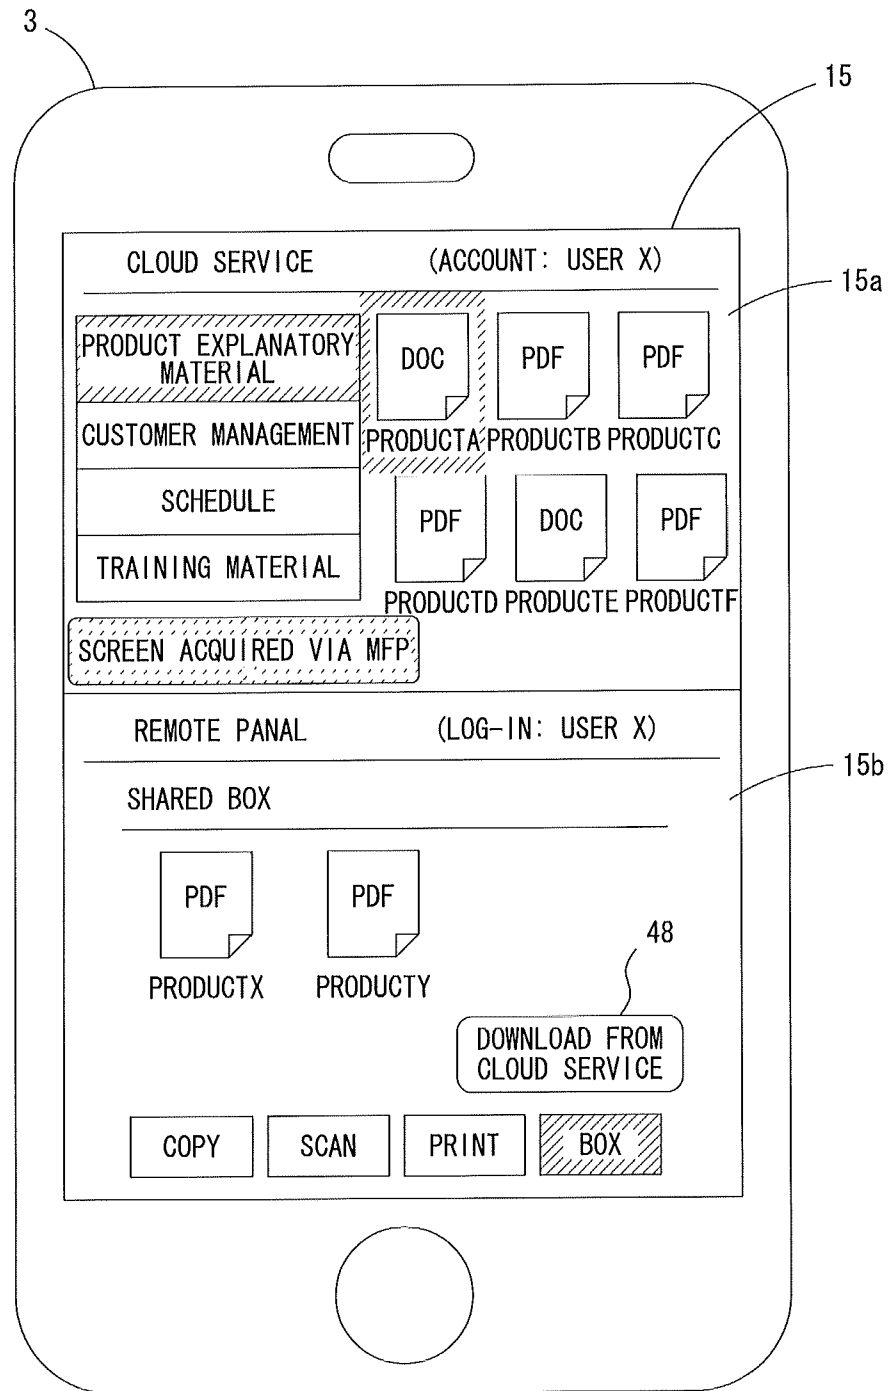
3

15

CLOUD SERVICE (ACCOUNT: USER X)

15a

PRODUCT EXPLANATORY MATERIAL

CUSTOMER MANAGEMENT

SCHEDULE

TRAINING MATERIAL

DOC PRODUCTA

PDF PRODUCTB

PDF PRODUCTC

PDF PRODUCTD

DOC PRODUCTE

PDF PRODUCTF

SCREEN ACQUIRED VIA MFP

REMOTE PANAL (LOG-IN: USER X)

15b

SHARED BOX

PDF PRODUCTX

PDF PRODUCTY

48

DOWNLOAD FROM CLOUD SERVICE

COPY

SCAN

PRINT

BOX